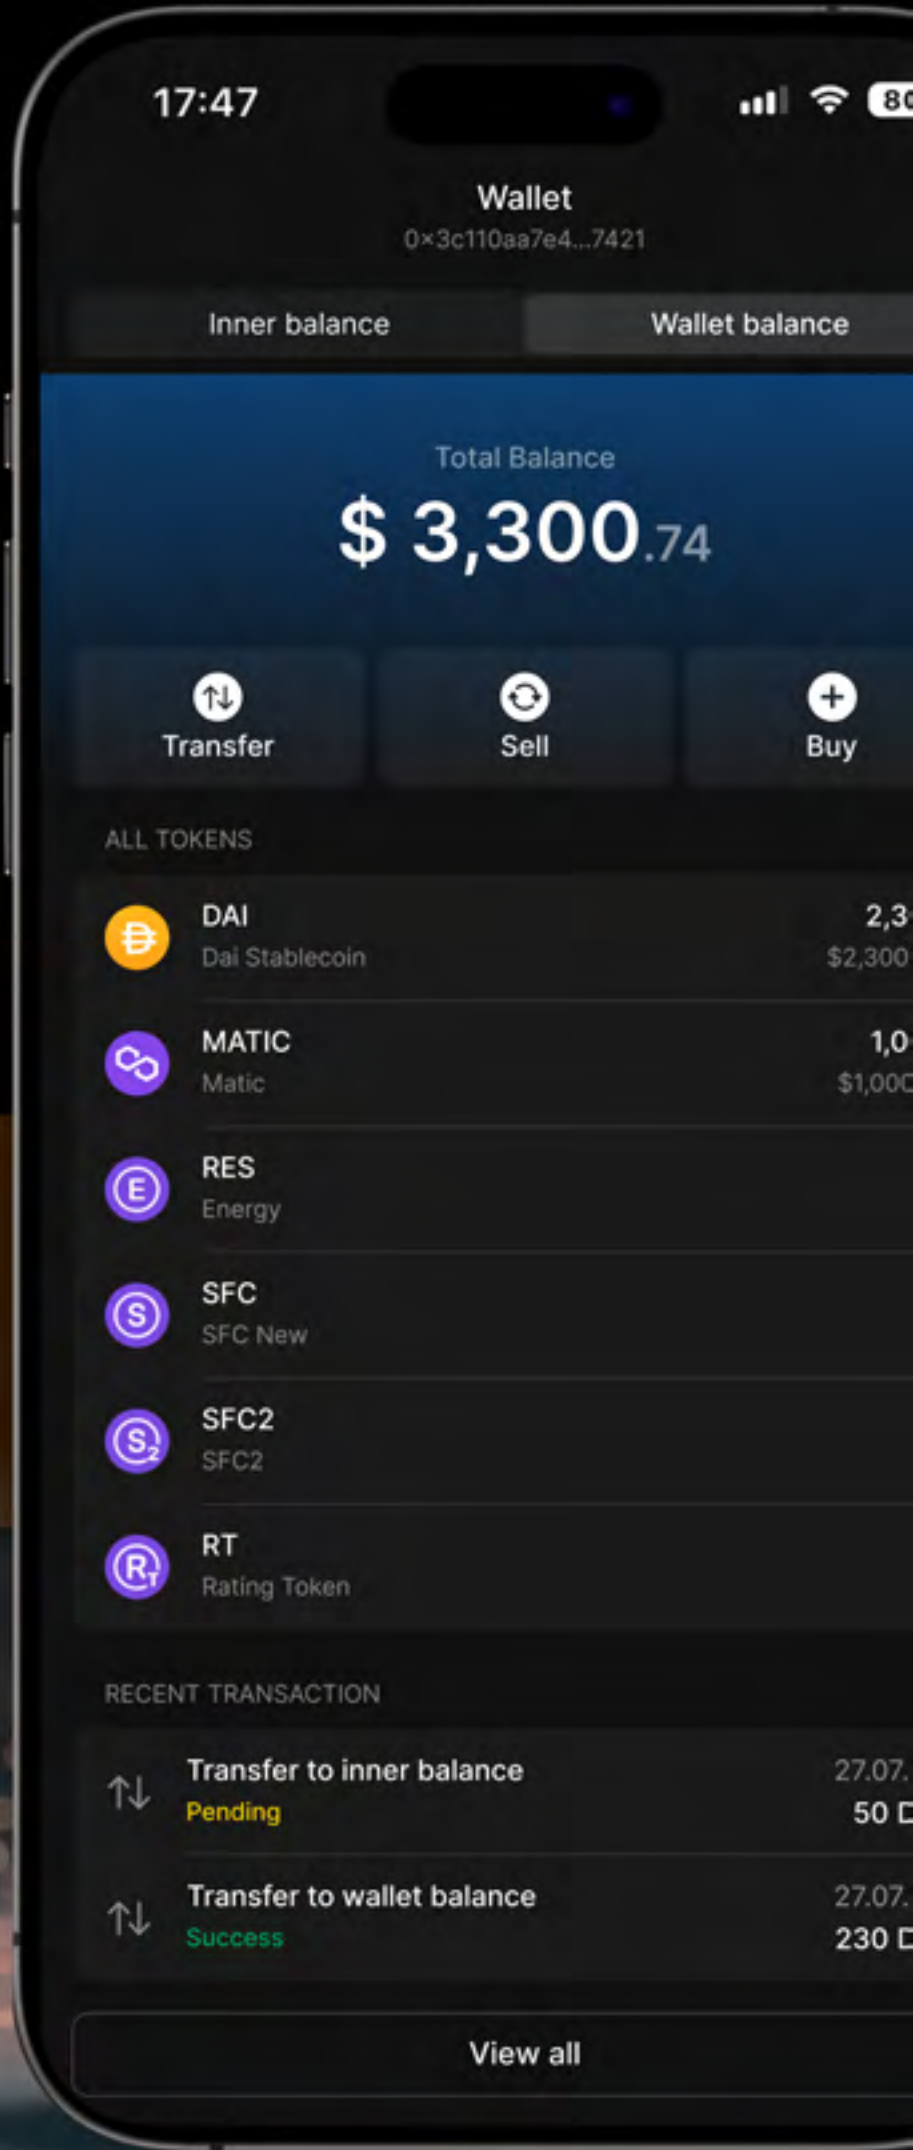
17:47

80

Wallet
0×3c110aa7e4...7421

Inner balance

Wallet balance

Total Balance
$ 3,300.74

Transfer

Sell

Buy

ALL TOKENS

DAI
Dai Stablecoin

2,3
$2,300

MATIC
Matic

1,0
$1,000

RES
Energy

SFC
SFC New

SFC2
SFC2

RT
Rating Token

RECENT TRANSACTION

Transfer to inner balance
Pending

27.07.
50 D

Transfer to wallet balance
Success

27.07.
230 D

View all